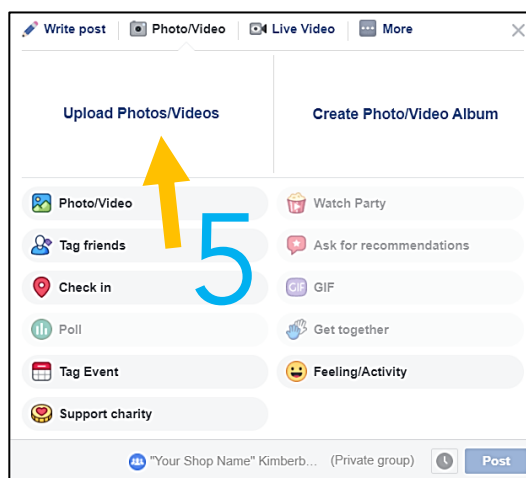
Write post | Photo/Video | Live Video | More

Upload Photos/Videos

Create Photo/Video Album

Photo/Video

Watch Party

Tag friends

Ask for recommendations

Check in

GIF

Poll

Get together

Tag Event

Feeling/Activity

Support charity

5

"Your Shop Name" Kimberb... (Private group)

Post